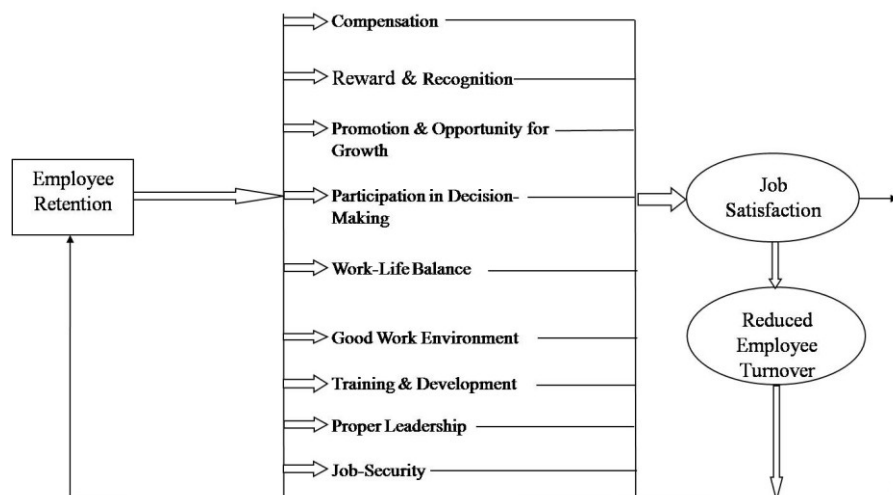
Compensation

Reward & Recognition

Promotion & Opportunity for Growth

Employee Retention

Participation in Decision-Making

Job Satisfaction

Work-Life Balance

Reduced Employee Turnover

Good Work Environment

Training & Development

Proper Leadership

Job-Security